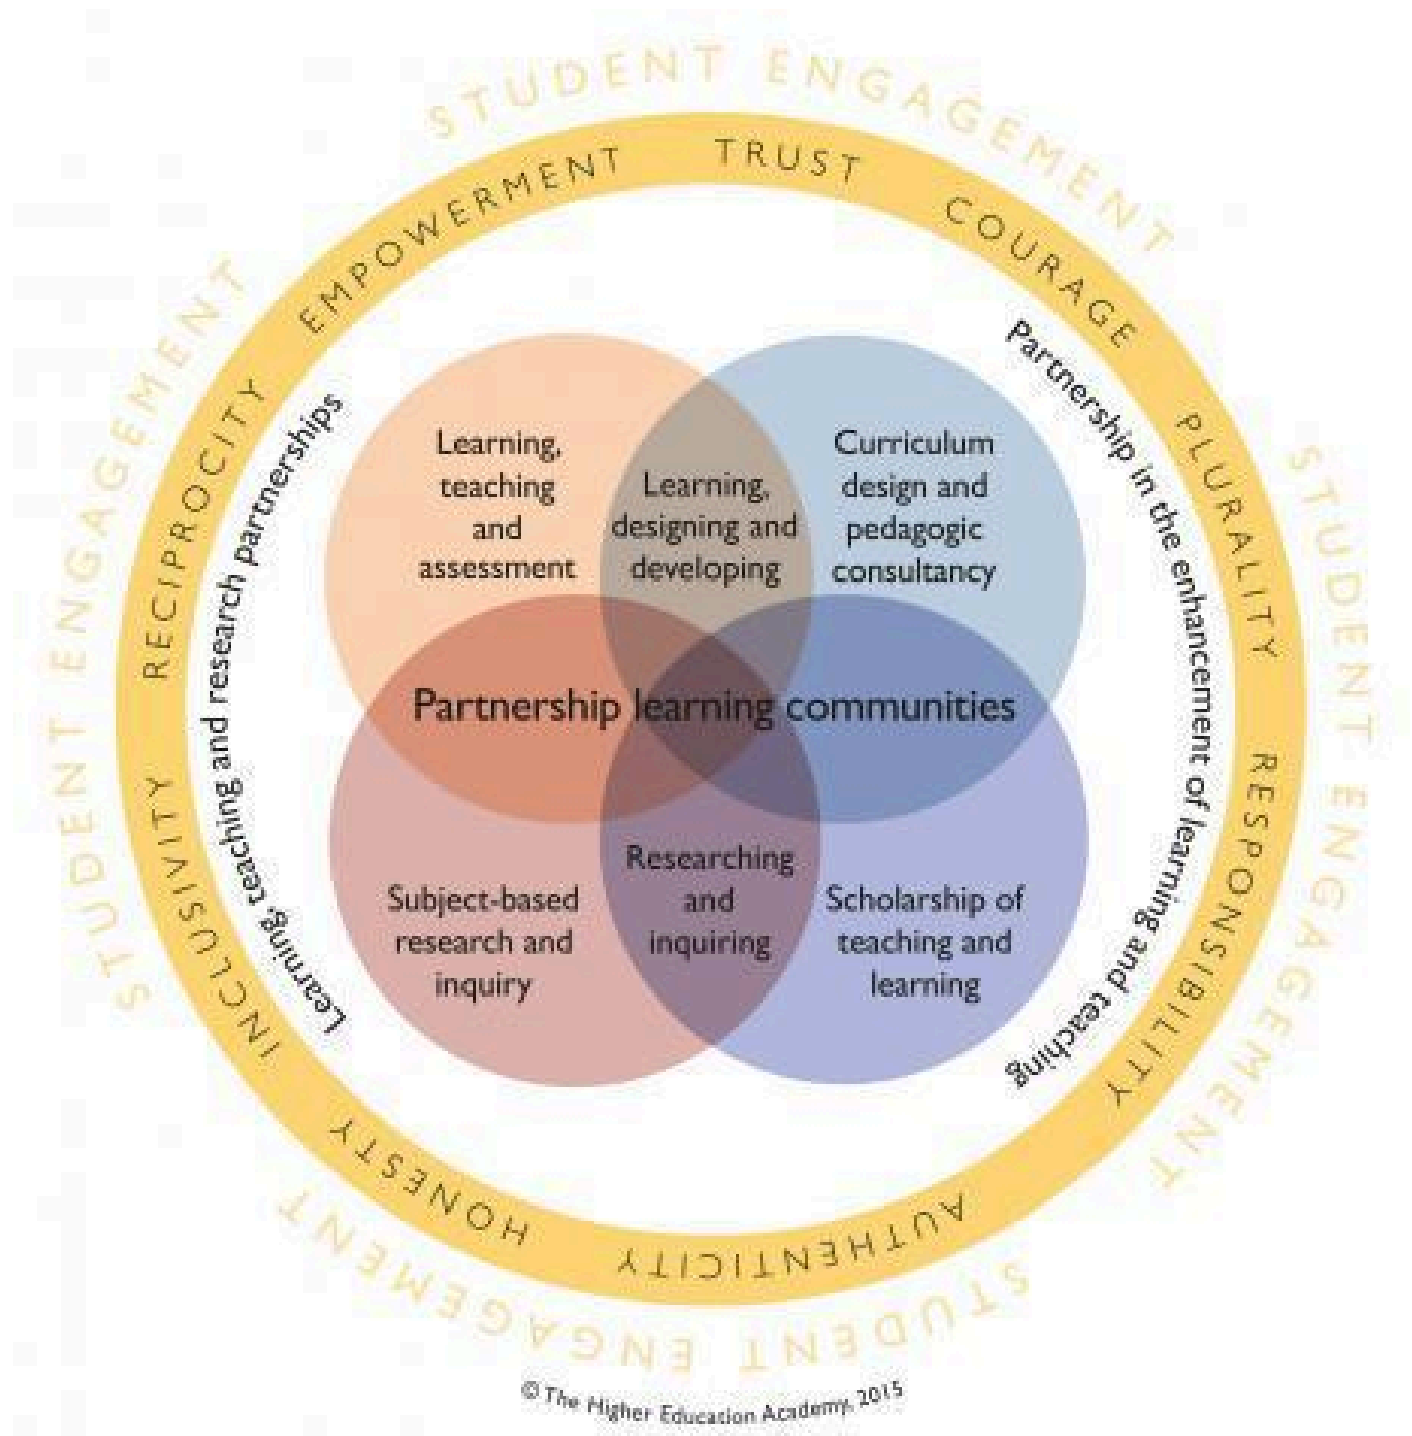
STUDENT ENGAGEMENT

TRUST

COURAGE

PLURALITY

RESPONSIBILITY

AUTHENTICITY

HONESTY

INCLUSIVITY

RECIPROCITY

EMPOWERMENT

STUDENT ENGAGEMENT

STUDENT ENGAGEMENT

STUDENT ENGAGEMENT

Learning, teaching and research partnerships

Partnership in the enhancement of learning and teaching

Learning, teaching and assessment

Learning, designing and developing

Curriculum design and pedagogic consultancy

Partnership learning communities

Subject-based research and inquiry

Researching and inquiring

Scholarship of teaching and learning

© The Higher Education Academy 2015